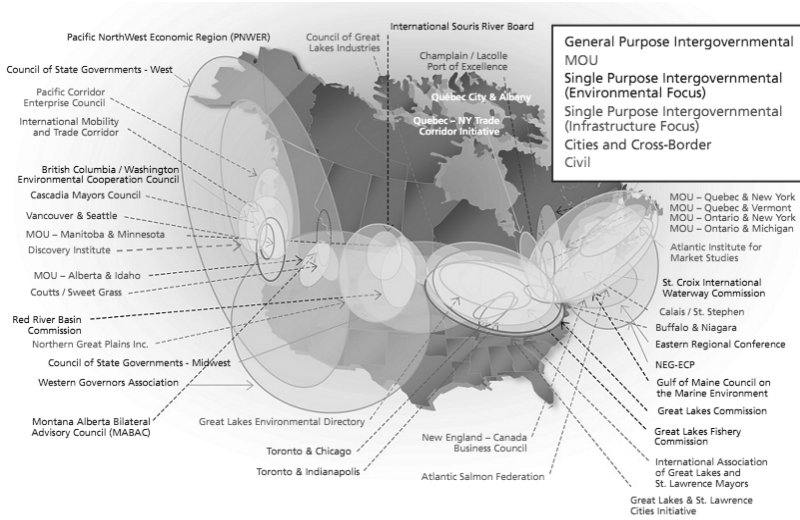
Pacific NorthWest Economic Region (PNWER)

Council of Great Lakes Industries

International Souris River Board

Champlain / Lacolle Port of Excellence

Quebec City & Albany

Quebec – NY Trade Corridor Initiative

General Purpose Intergovernmental
MOU
Single Purpose Intergovernmental (Environmental Focus)
Single Purpose Intergovernmental (Infrastructure Focus)
Cities and Cross-Border
Civil

Council of State Governments - West

Pacific Corridor Enterprise Council

International Mobility and Trade Corridor

British Columbia / Washington Environmental Cooperation Council

Cascadia Mayors Council

Vancouver & Seattle

MOU – Manitoba & Minnesota

Discovery Institute

MOU – Alberta & Idaho

Coutts / Sweet Grass

Red River Basin Commission

Northern Great Plains Inc.

Council of State Governments - Midwest

Western Governors Association

Montana Alberta Bilateral Advisory Council (MABAC)

Great Lakes Environmental Directory

Toronto & Chicago

Toronto & Indianapolis

New England – Canada Business Council

Atlantic Salmon Federation

MOU – Quebec & New York
MOU – Quebec & Vermont
MOU – Ontario & New York
MOU – Ontario & Michigan

Atlantic Institute for Market Studies

St. Croix International Waterway Commission

Calais / St. Stephen

Buffalo & Niagara

Eastern Regional Conference

NEG-ECP

Gulf of Maine Council on the Marine Environment

Great Lakes Commission

Great Lakes Fishery Commission

International Association of Great Lakes and St. Lawrence Mayors

Great Lakes & St. Lawrence Cities Initiative